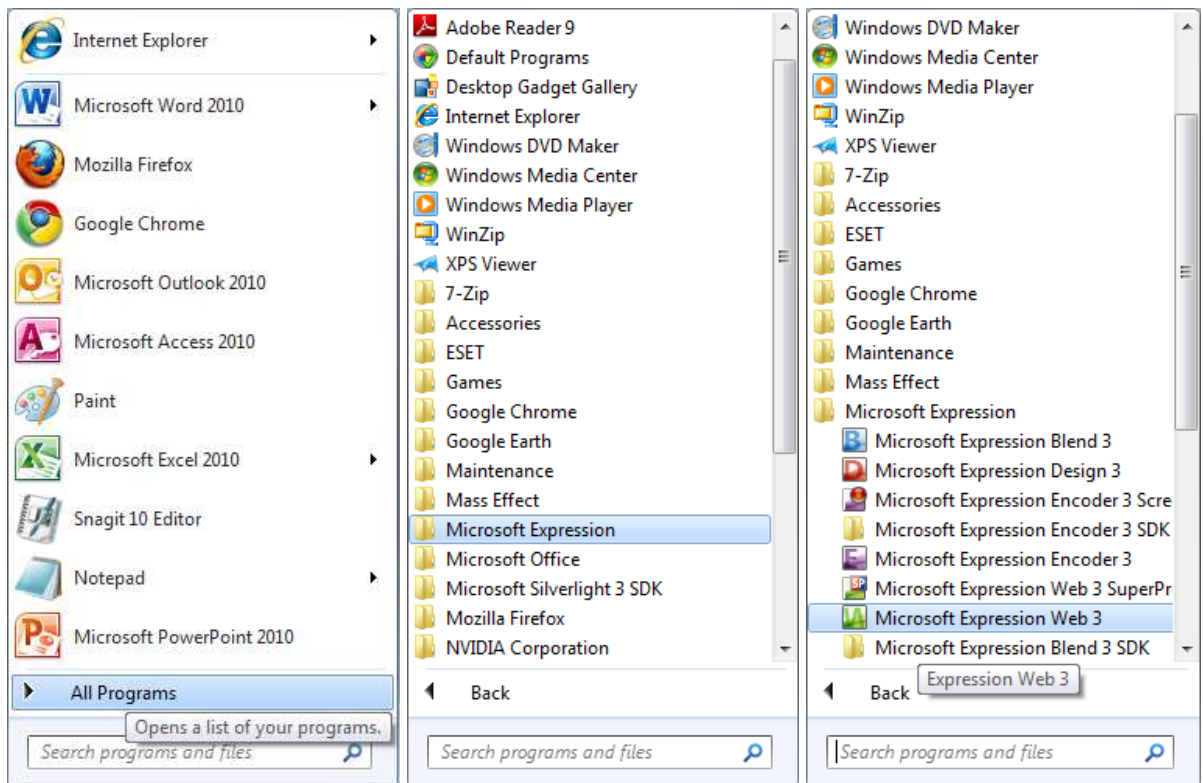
Internet Explorer
Microsoft Word 2010
Mozilla Firefox
Google Chrome
Microsoft Outlook 2010
Microsoft Access 2010
Paint
Microsoft Excel 2010
Snagit 10 Editor
Notepad
Microsoft PowerPoint 2010
All Programs
Opens a list of your programs.
Search programs and files

Adobe Reader 9
Default Programs
Desktop Gadget Gallery
Internet Explorer
Windows DVD Maker
Windows Media Center
Windows Media Player
WinZip
XPS Viewer
7-Zip
Accessories
ESET
Games
Google Chrome
Google Earth
Maintenance
Mass Effect
Microsoft Expression
Microsoft Office
Microsoft Silverlight 3 SDK
Mozilla Firefox
NVIDIA Corporation
Back
Search programs and files

Windows DVD Maker
Windows Media Center
Windows Media Player
WinZip
XPS Viewer
7-Zip
Accessories
ESET
Games
Google Chrome
Google Earth
Maintenance
Mass Effect
Microsoft Expression
Microsoft Expression Blend 3
Microsoft Expression Design 3
Microsoft Expression Encoder 3 Scre
Microsoft Expression Encoder 3 SDK
Microsoft Expression Encoder 3
Microsoft Expression Web 3 SuperPr
Microsoft Expression Web 3
Microsoft Expression Blend 3 SDK
Back
Expression Web 3
Search programs and files